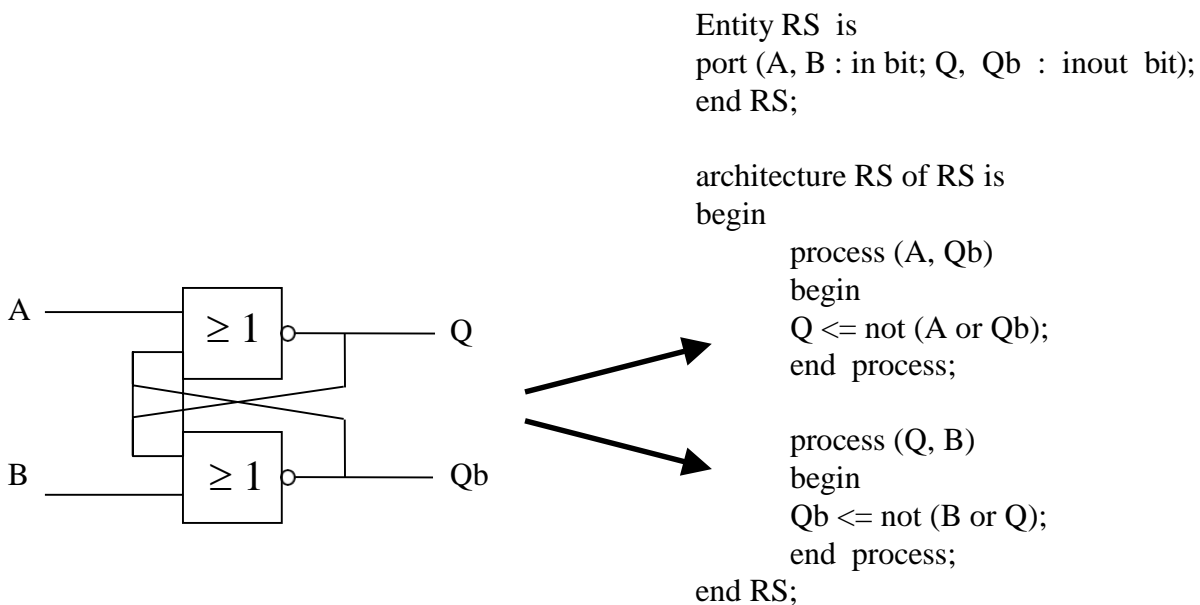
A

$\geq 1$

Q

B

$\geq 1$

Qb

Entity RS is
port (A, B : in bit; Q, Qb : inout bit);
end RS;

architecture RS of RS is
begin
process (A, Qb)
begin
Q <= not (A or Qb);
end process;

process (Q, B)
begin
Qb <= not (B or Q);
end process;
end RS;